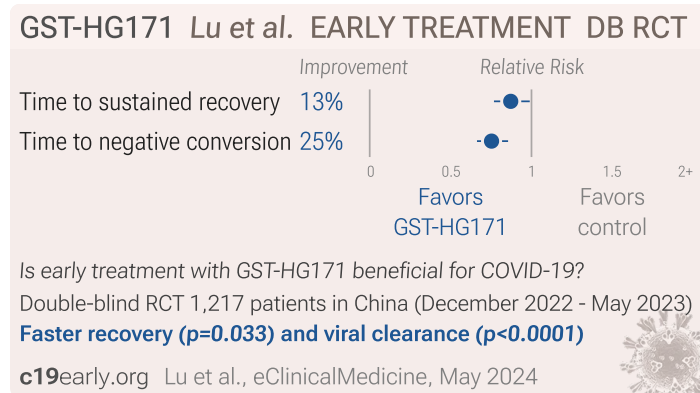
GST-HG171 Lu et al. EARLY TREATMENT DB RCT

Improvement Relative Risk

Time to sustained recovery 13%

Time to negative conversion 25%

0 0.5 1 1.5 2+

Favors GST-HG171

Favors control

Is early treatment with GST-HG171 beneficial for COVID-19?

Double-blind RCT 1,217 patients in China (December 2022 - May 2023)

Faster recovery (p=0.033) and viral clearance (p<0.0001)

c19early.org Lu et al., eClinicalMedicine, May 2024